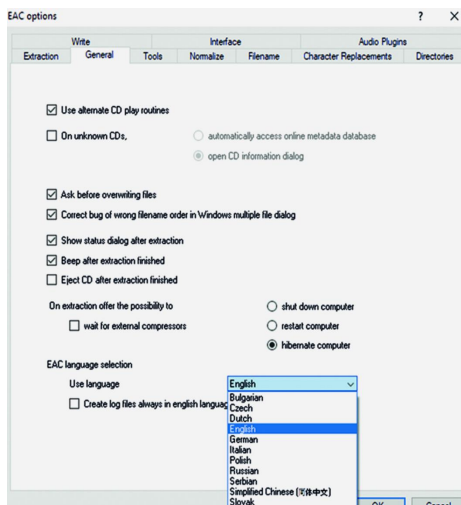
EAC options

? X

Write
Interface
Audio Plugins
Extraction
General
Tools
Normalize
Filename
Character Replacements
Directories

☑ Use alternate CD play routines

☐ On unknown CDs,

○ automatically access online metadata database

◉ open CD information dialog

☑ Ask before overwriting files

☑ Correct bug of wrong filename order in Windows multiple file dialog

☑ Show status dialog after extraction

☑ Beep after extraction finished

☐ Eject CD after extraction finished

On extraction offer the possibility to

☐ wait for external compressors

○ shut down computer

○ restart computer

◉ hibernate computer

EAC language selection

Use language

English

☐ Create log files always in english languag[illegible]

Bulgarian
Czech
Dutch
English
German
Italian
Polish
Russian
Serbian
Simplified Chinese (简体中文)
Slovak

OK
Cancel